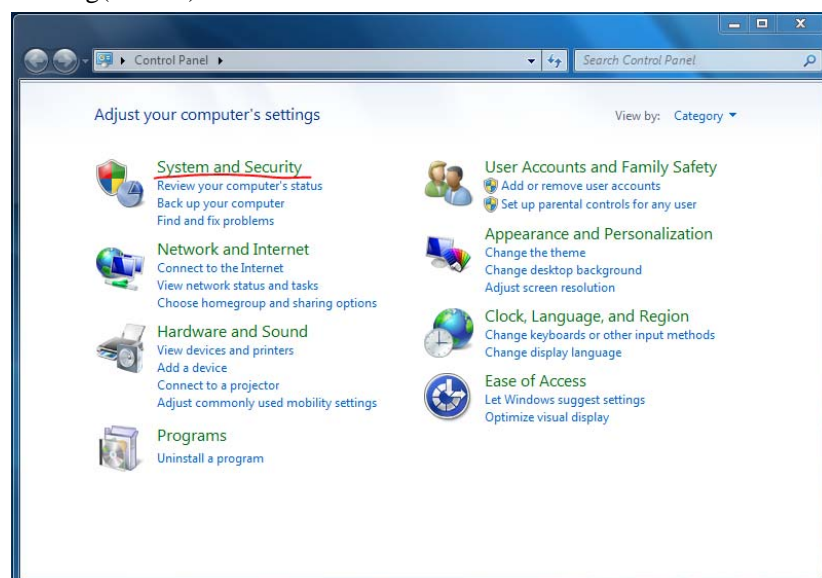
Control Panel ▸

Search Control Panel

Adjust your computer's settings

View by: Category ▾

System and Security
Review your computer's status
Back up your computer
Find and fix problems

Network and Internet
Connect to the Internet
View network status and tasks
Choose homegroup and sharing options

Hardware and Sound
View devices and printers
Add a device
Connect to a projector
Adjust commonly used mobility settings

Programs
Uninstall a program

User Accounts and Family Safety
Add or remove user accounts
Set up parental controls for any user

Appearance and Personalization
Change the theme
Change desktop background
Adjust screen resolution

Clock, Language, and Region
Change keyboards or other input methods
Change display language

Ease of Access
Let Windows suggest settings
Optimize visual display